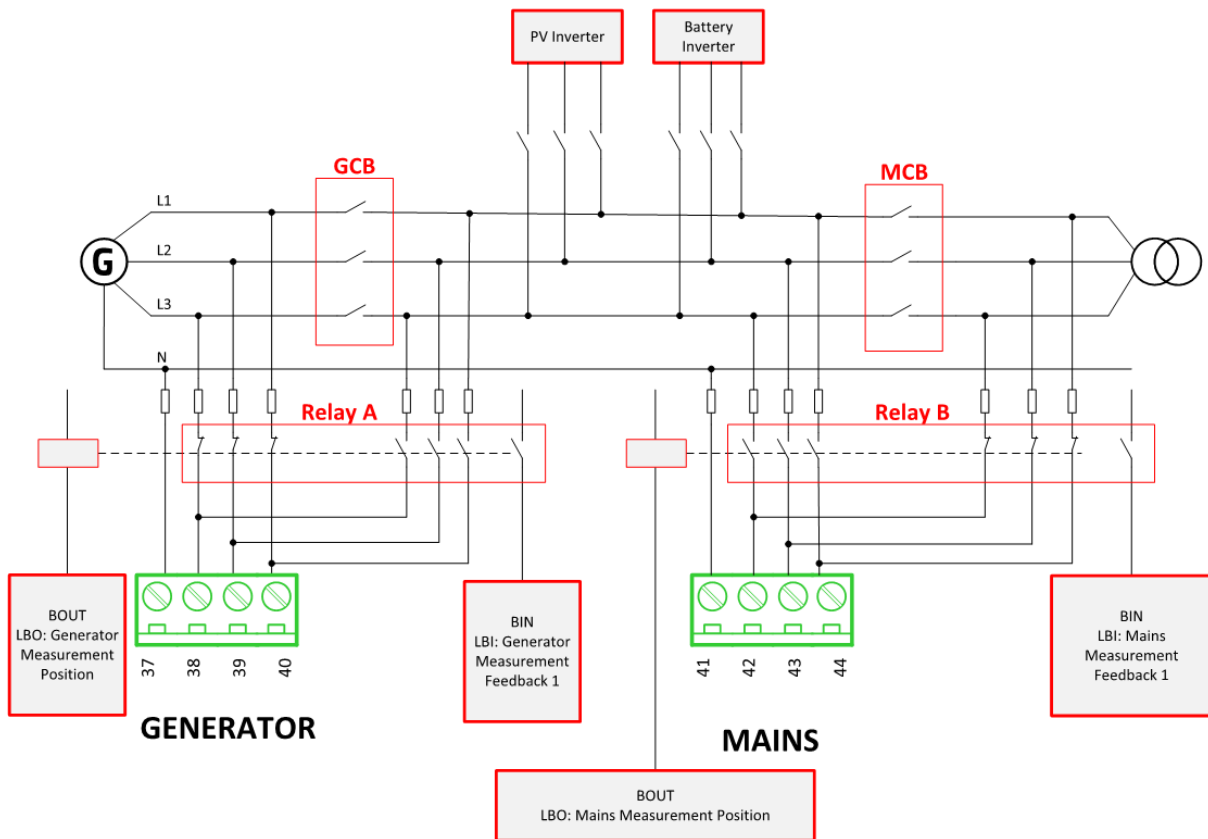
PV Inverter

Battery Inverter

GCB

MCB

L1

L2

L3

N

G

Relay A

Relay B

BOUT
LBO: Generator Measurement Position

37 38 39 40

BIN
LBI: Generator Measurement Feedback 1

41 42 43 44

BIN
LBI: Mains Measurement Feedback 1

GENERATOR

MAINS

BOUT
LBO: Mains Measurement Position